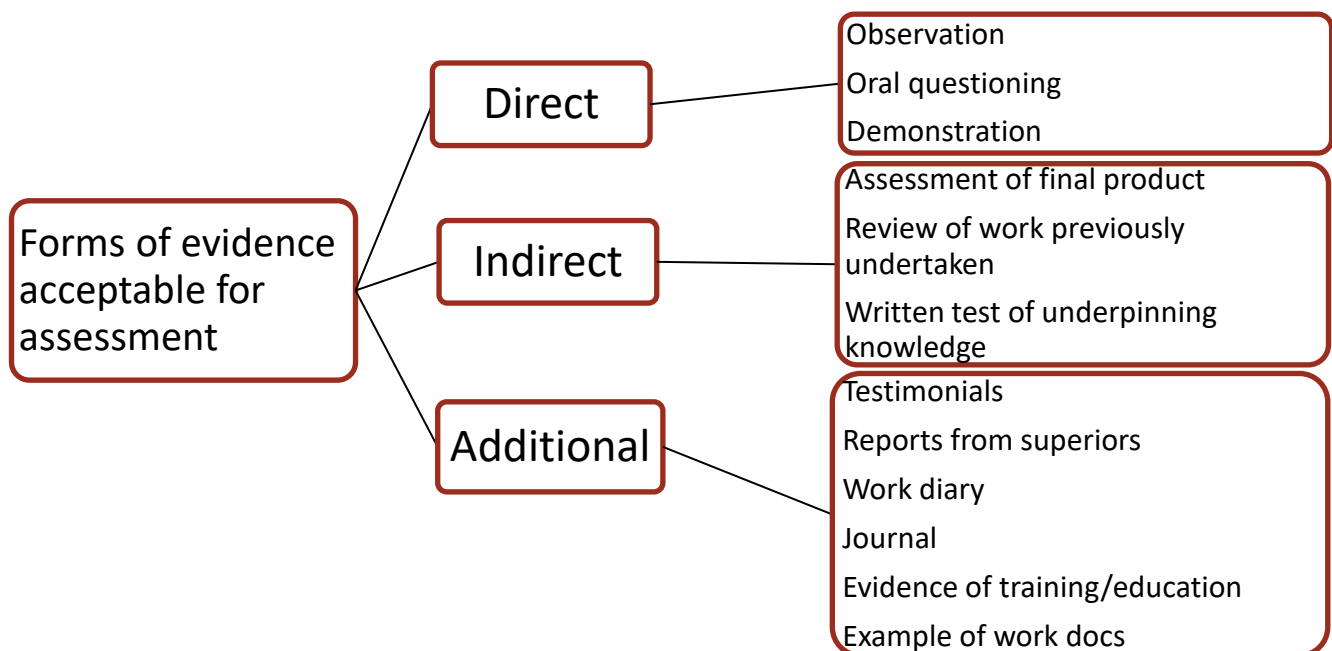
Forms of evidence acceptable for assessment

Direct

Observation

Oral questioning

Demonstration

Indirect

Assessment of final product

Review of work previously undertaken

Written test of underpinning knowledge

Additional

Testimonials

Reports from superiors

Work diary

Journal

Evidence of training/education

Example of work docs